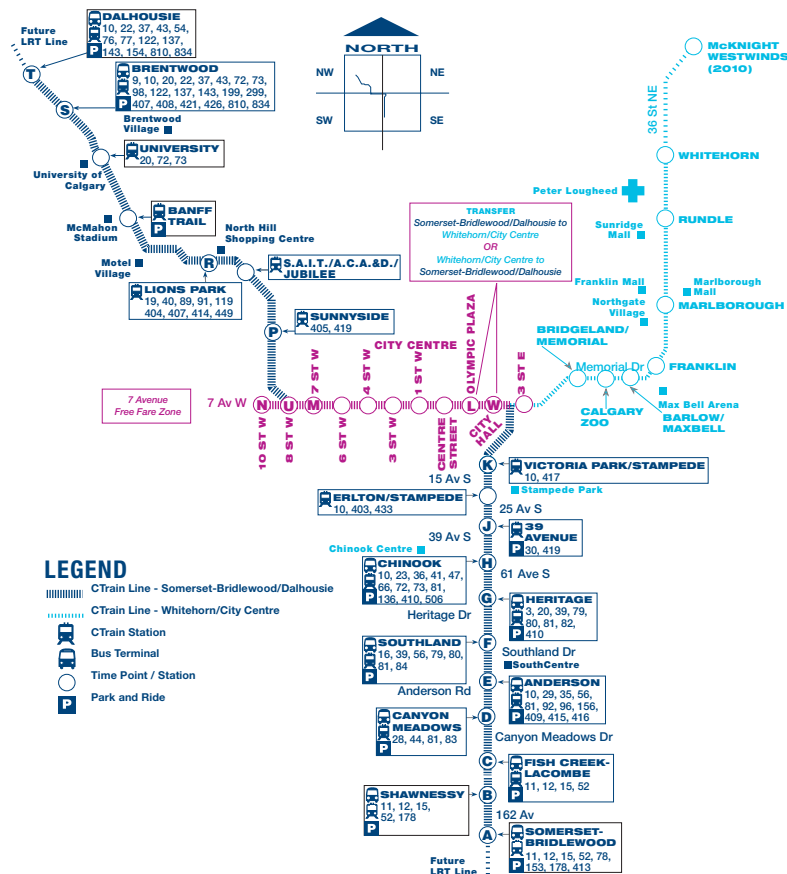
Future LRT Line

T

DALHOUSIE
10, 22, 37, 43, 54, 76, 77, 122, 137, 143, 154, 810, 834

BRENTWOOD
9, 10, 20, 22, 37, 43, 72, 73, 98, 122, 137, 143, 199, 299, 407, 408, 421, 426, 810, 834

S

Brentwood Village

UNIVERSITY
20, 72, 73

University of Calgary

BANFF TRAIL

McMahon Stadium

North Hill Shopping Centre

Motel Village

R

S.A.I.T./A.C.A.&D./ JUBILEE

LIONS PARK
19, 40, 89, 91, 119 404, 407, 414, 449

P

SUNNYSIDE
405, 419

NORTH
NW NE SW SE

TRANSFER
Somerset-Bridlewood/Dalhousie to Whitehorn/City Centre
OR
Whitehorn/City Centre to Somerset-Bridlewood/Dalhousie

McKNIGHT WESTWINDS (2010)

36 St NE

WHITEHORN

Peter Lougheed

Sunridge Mall

RUNDLE

Franklin Mall

Marlborough Mall

Northgate Village

MARLBOROUGH

BRIDGELAND/ MEMORIAL

Memorial Dr

FRANKLIN

CITY CENTRE

OLYMPIC PLAZA

3 ST E

7 Avenue Free Fare Zone

7 Av W

N U M L W

10 ST W
8 ST W
7 ST W
6 ST W
4 ST W
3 ST W
1 ST W
CENTRE STREET
CITY HALL

CALGARY ZOO

Max Bell Arena

BARLOW/ MAXBELL

K

VICTORIA PARK/STAMPEDE
10, 417

15 Av S

Stampede Park

ERLTON/STAMPEDE
10, 403, 433

25 Av S

39 Av S

J

39 AVENUE
30, 419

Chinook Centre

H

61 Ave S

CHINOOK
10, 23, 36, 41, 47, 66, 72, 73, 81, 136, 410, 506

G

HERITAGE
3, 20, 39, 79, 80, 81, 82, 410

Heritage Dr

F

SOUTHLAND
16, 39, 56, 79, 80, 81, 84

Southland Dr

SouthCentre

Anderson Rd

E

ANDERSON
10, 29, 35, 56, 81, 92, 96, 156, 409, 415, 416

D

CANYON MEADOWS
28, 44, 81, 83

Canyon Meadows Dr

C

FISH CREEK-LACOMBE
11, 12, 15, 52

B

SHAWNESSY
11, 12, 15, 52, 178

162 Av

A

SOMERSET-BRIDLEWOOD
11, 12, 15, 52, 78, 153, 178, 413

Future LRT Line

LEGEND
CTrain Line - Somerset-Bridlewood/Dalhousie
CTrain Line - Whitehorn/City Centre
CTrain Station
Bus Terminal
Time Point / Station
Park and Ride